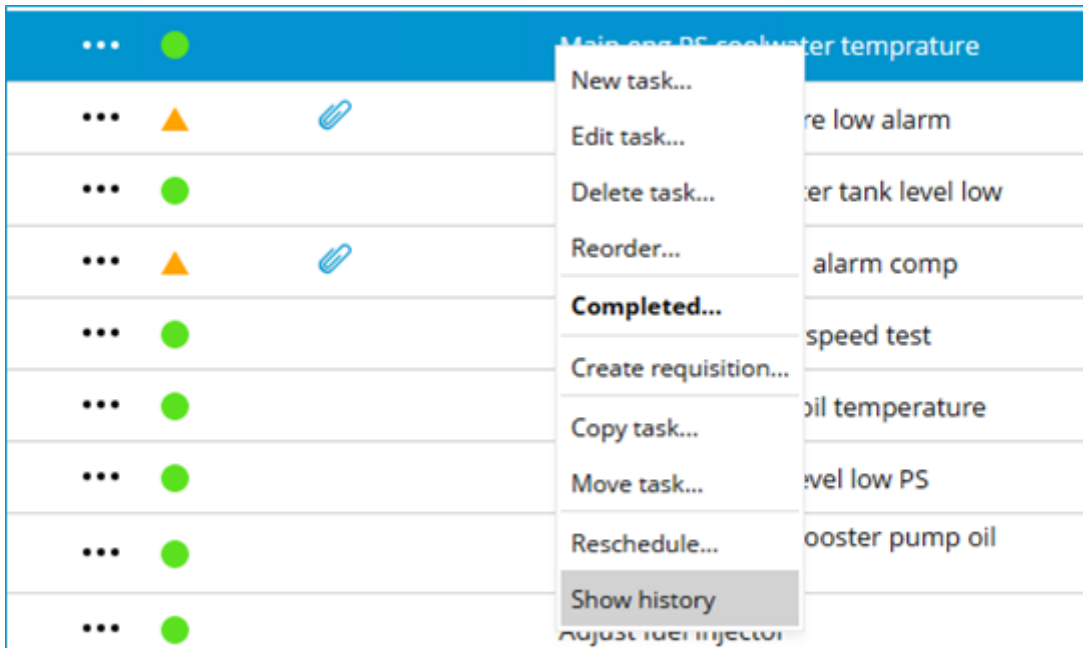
••• Main eng PS coolwater temprature
•••
re low alarm
•••
ter tank level low
•••
alarm comp
•••
speed test
•••
oil temperature
•••
evel low PS
•••
ooster pump oil
•••
Adjust fuel injector

New task...
Edit task...
Delete task...
Reorder...
**Completed...**
Create requisition...
Copy task...
Move task...
Reschedule...
Show history